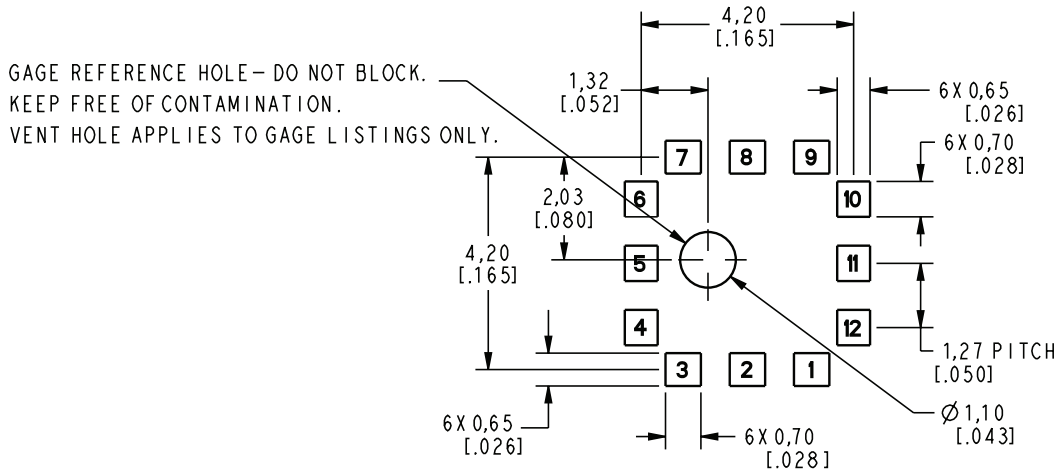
4,20
[.165]

GAGE REFERENCE HOLE- DO NOT BLOCK.
KEEP FREE OF CONTAMINATION.
VENT HOLE APPLIES TO GAGE LISTINGS ONLY.

1,32
[.052]

6X 0,65
[.026]

6X 0,70
[.028]

7 8 9

6

10

2,03
[.080]

4,20
[.165]

5

11

4

12

1,27 PITCH
[.050]

3 2 1

6X 0,65
[.026]

6X 0,70
[.028]

$\varnothing$1,10
[.043]